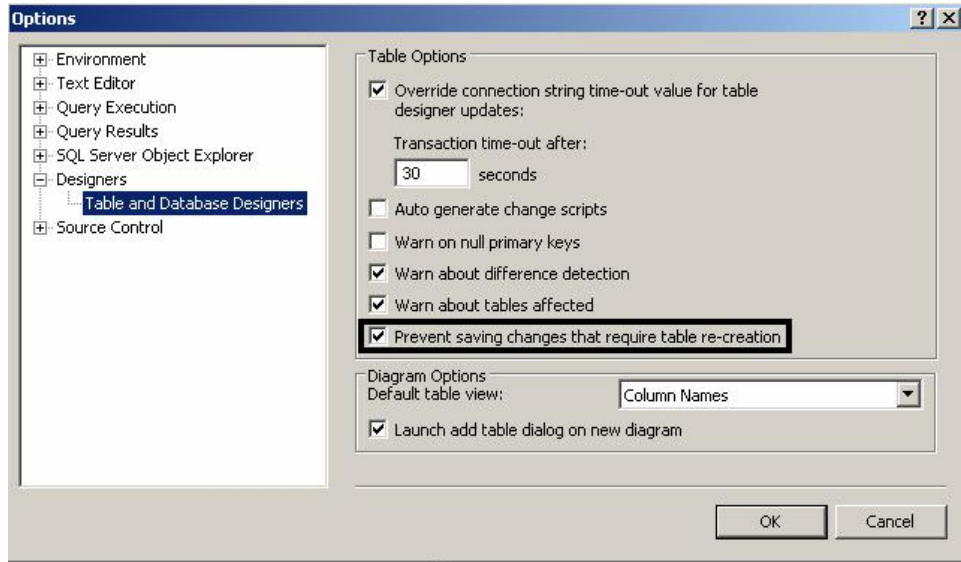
Options

?

Environment
Text Editor
Query Execution
Query Results
SQL Server Object Explorer
Designers
Table and Database Designers
Source Control

Table Options

Override connection string time-out value for table designer updates:

Transaction time-out after:

30 seconds

Auto generate change scripts

Warn on null primary keys

Warn about difference detection

Warn about tables affected

Prevent saving changes that require table re-creation

Diagram Options

Default table view: Column Names

Launch add table dialog on new diagram

OK

Cancel